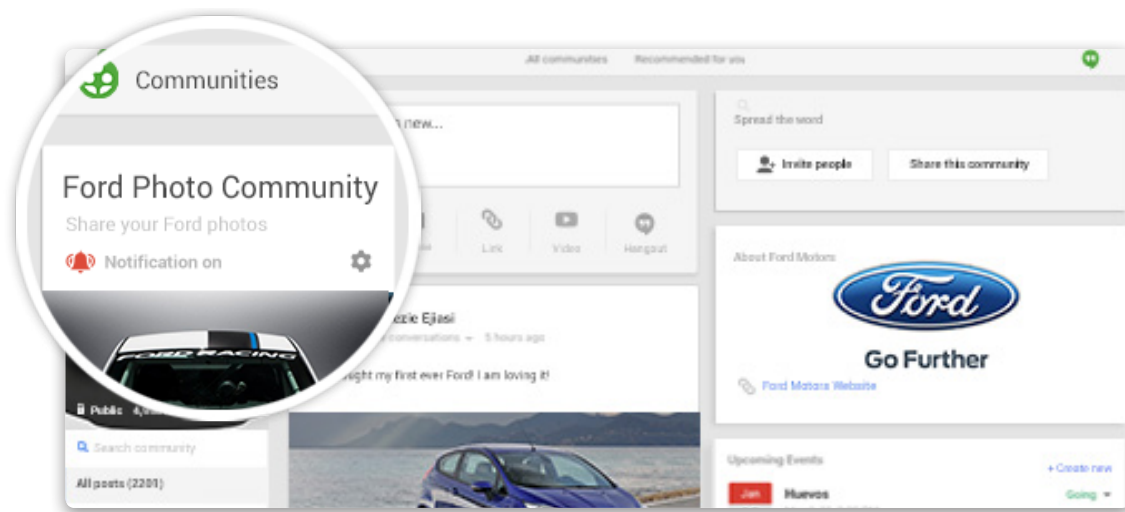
Communities

Ford Photo Community

Share your Ford photos

Notification on

FORD RACING

Public

All communities Recommended for you

n new...

Link Video Hangout

zzie Ejiasi

conversations 5 hours ago

ght my first ever Ford! I am loving it!

Search community

All posts (2201)

Spread the word

Invite people

Share this community

About Ford Motors

Ford

Go Further

Ford Motors Website

Upcoming Events

+ Create new

Jan

Huevos

Going